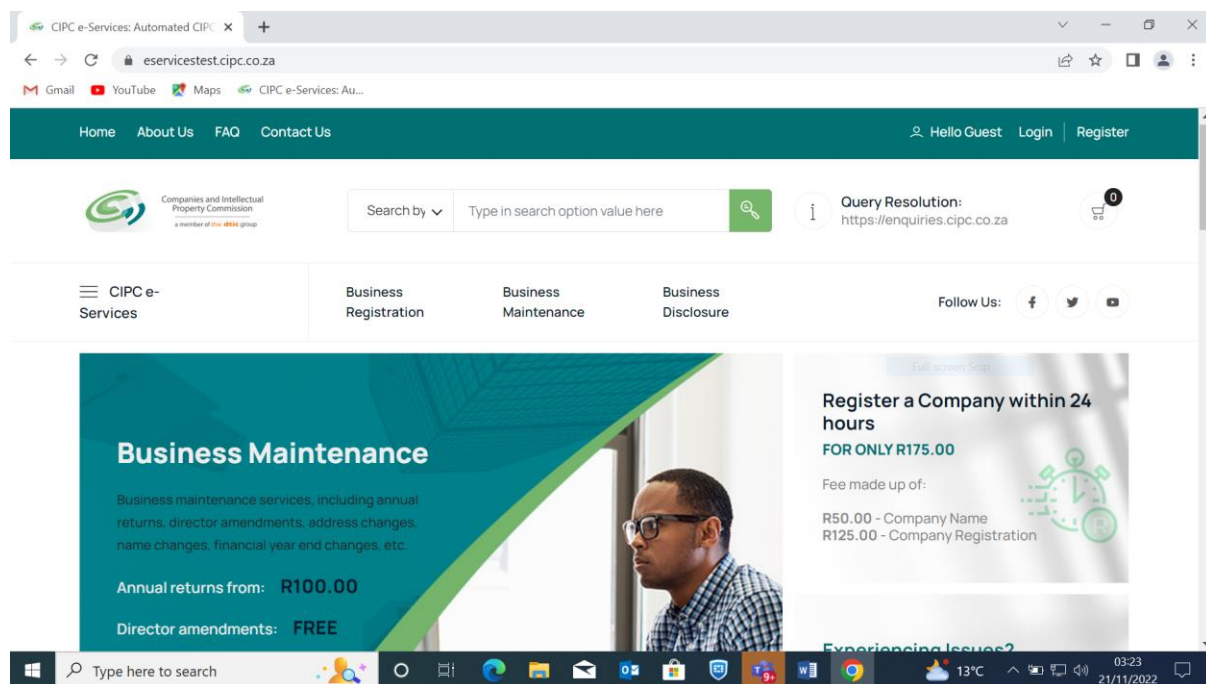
CIPC e-Services: Automated CIPC ×
eservicestest.cipc.co.za
Gmail YouTube Maps CIPC e-Services: Au...

Home About Us FAQ Contact Us
Hello Guest Login Register

Companies and Intellectual Property Commission
a member of the dtic group

Search by
Type in search option value here

Query Resolution:
https://enquiries.cipc.co.za

0

CIPC e-Services
Business Registration
Business Maintenance
Business Disclosure
Follow Us:

Business Maintenance

Business maintenance services, including annual returns, director amendments, address changes, name changes, financial year end changes, etc.

Annual returns from: R100.00

Director amendments: FREE

Full-screen Snip

Register a Company within 24 hours
FOR ONLY R175.00

Fee made up of:

R50.00 - Company Name
R125.00 - Company Registration

Experiencing Issues?

Type here to search
13°C
03:23
21/11/2022